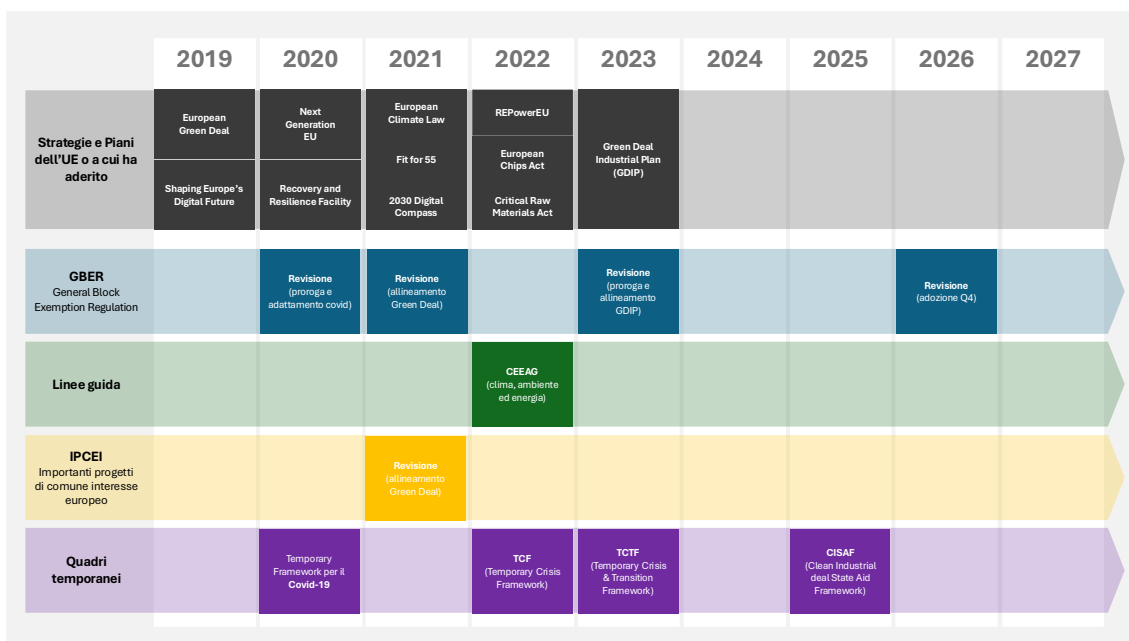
| | 2019 | 2020 | 2021 | 2022 | 2023 | 2024 | 2025 | 2026 | 2027 |
|---|---|---|---|---|---|---|---|---|---|
| Strategie e Piani dell'UE o a cui ha aderito | European Green Deal<br>Shaping Europe's Digital Future | Next Generation EU<br>Recovery and Resilience Facility | European Climate Law<br>Fit for 55<br>2030 Digital Compass | REPowerEU<br>European Chips Act<br>Critical Raw Materials Act | Green Deal Industrial Plan (GDIP) | | | | |
| GBER General Block Exemption Regulation | | Revisione (proroga e adattamento covid) | Revisione (allineamento Green Deal) | | Revisione (proroga e allineamento GDIP) | | | Revisione (adozione Q4) | |
| Linee guida | | | | CEEAG (clima, ambiente ed energia) | | | | | |
| IPCEI Importanti progetti di comune interesse europeo | | | Revisione (allineamento Green Deal) | | | | | | |
| Quadri temporanei | | Temporary Framework per il Covid-19 | | TCF (Temporary Crisis Framework) | TCTF (Temporary Crisis & Transition Framework) | | CISAF (Clean Industrial deal State Aid Framework) | | |